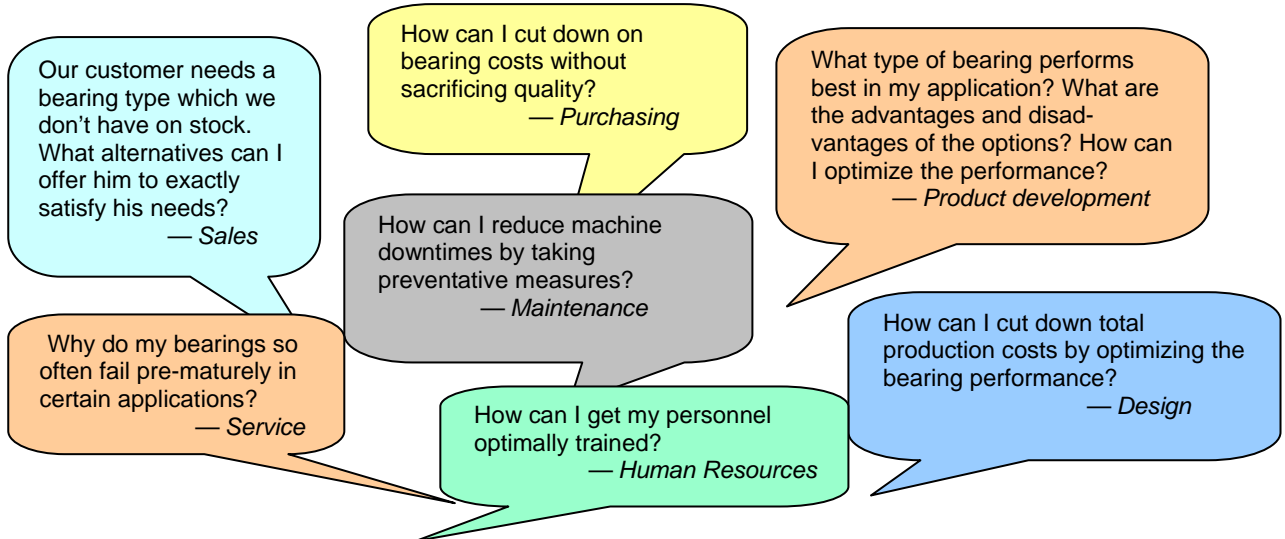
Our customer needs a bearing type which we don't have on stock. What alternatives can I offer him to exactly satisfy his needs?
— Sales

How can I cut down on bearing costs without sacrificing quality?
— Purchasing

What type of bearing performs best in my application? What are the advantages and disadvantages of the options? How can I optimize the performance?
— Product development

How can I reduce machine downtimes by taking preventative measures?
— Maintenance

Why do my bearings so often fail pre-maturely in certain applications?
— Service

How can I cut down total production costs by optimizing the bearing performance?
— Design

How can I get my personnel optimally trained?
— Human Resources